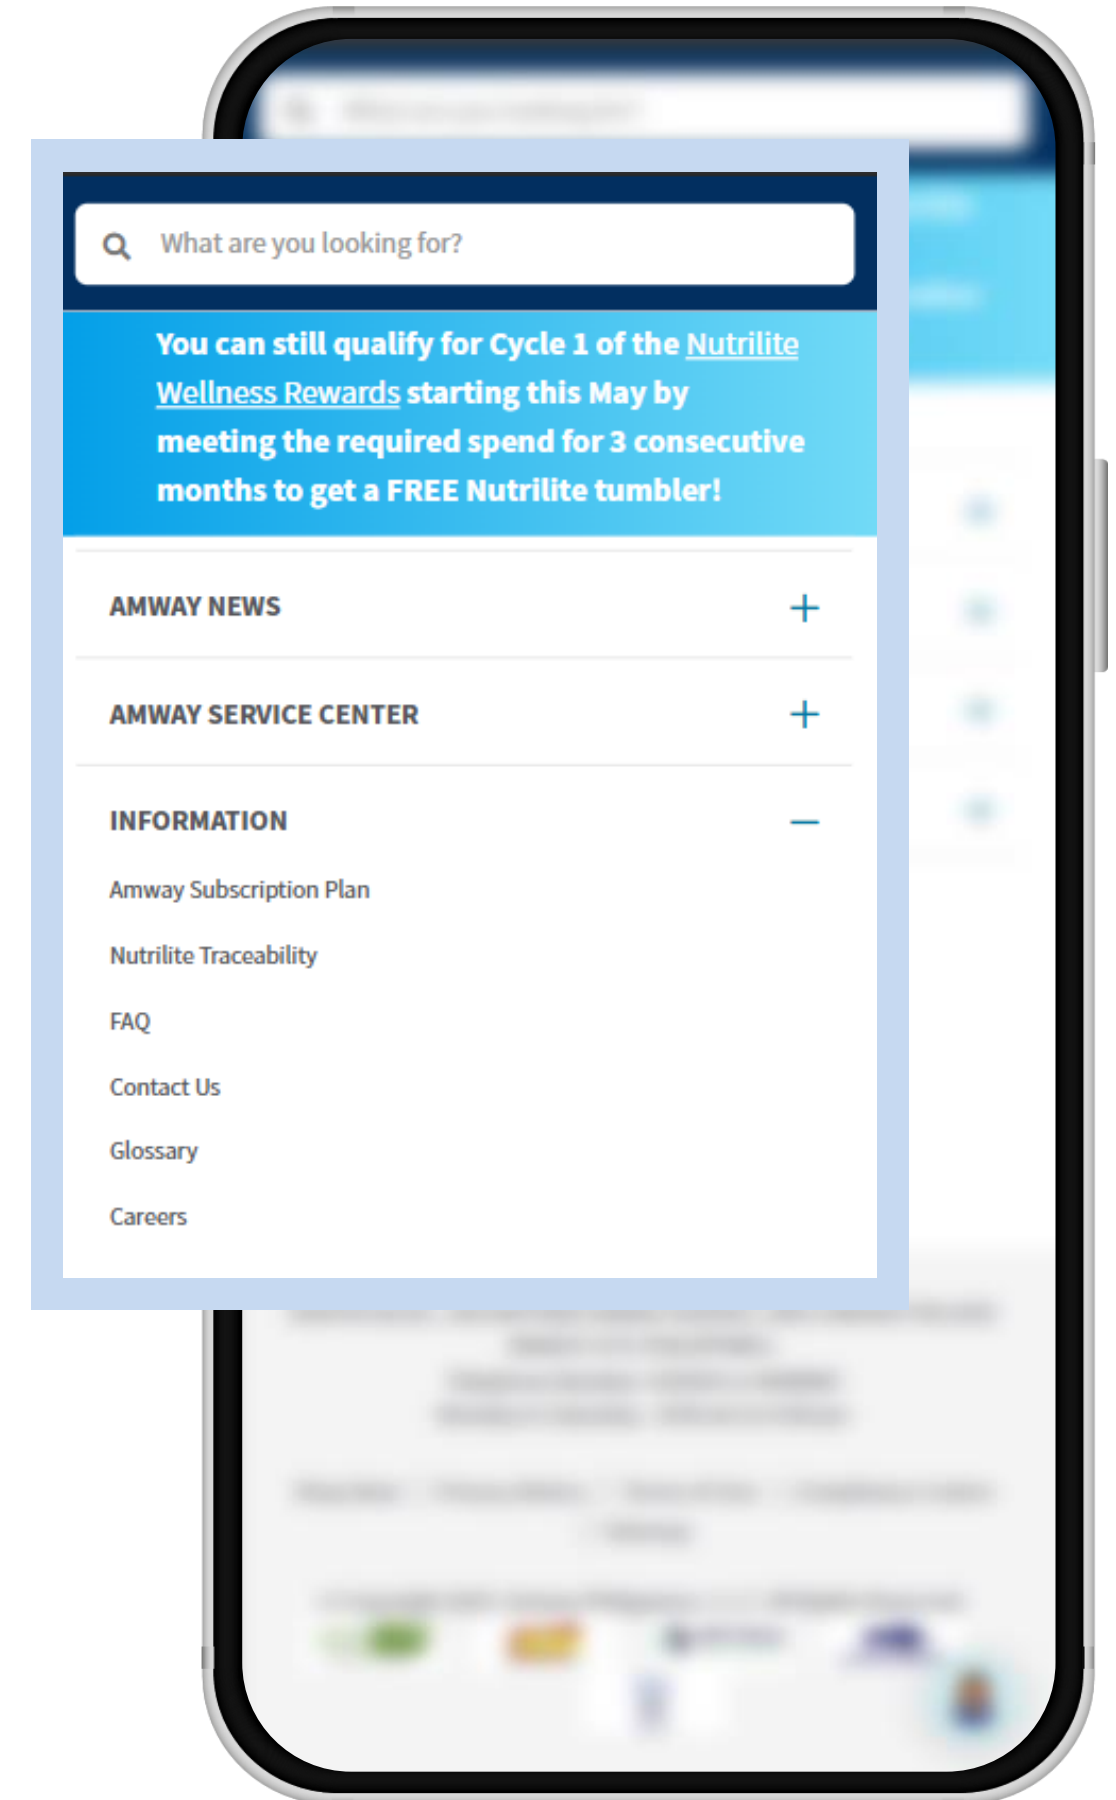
What are you looking for?

You can still qualify for Cycle 1 of the Nutrilite Wellness Rewards starting this May by meeting the required spend for 3 consecutive months to get a FREE Nutrilite tumbler!

AMWAY NEWS +

AMWAY SERVICE CENTER +

INFORMATION –

Amway Subscription Plan

Nutrilite Traceability

FAQ

Contact Us

Glossary

Careers